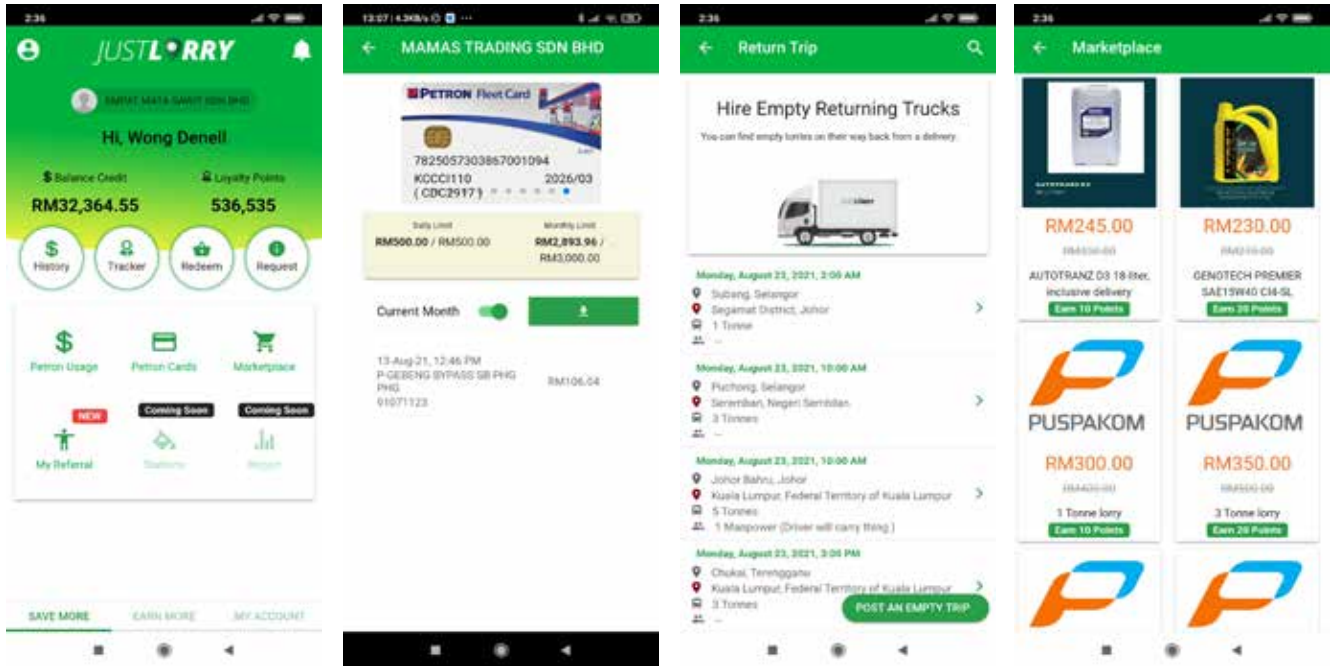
2:36

JUSTLORRY

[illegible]

Hi, Wong Denell

$ Balance Credit
RM32,364.55

Loyalty Points
536,535

History
Tracker
Redeem
Request

Petron Usage
Petron Cards
Marketplace

NEW
My Referral

Coming Soon
Stations

Coming Soon
Report

SAVE MORE
EARN MORE
MY ACCOUNT

13:07 | 4.3KB/s

MAMAS TRADING SDN BHD

PETRON Fleet Card
7825057303867001094
KCCCI110
2026/03
( CDC2917 )

Daily Limit
RM500.00 / RM500.00

Monthly Limit
RM2,893.96 / RM3,000.00

Current Month

13-Aug-21, 12:46 PM
P-GEBENG BYPASS SB PHG PHG
01071123
RM106.04

2:36

Return Trip

Hire Empty Returning Trucks
You can find empty lorries on their way back from a delivery.

Monday, August 23, 2021, 3:00 AM
Subang, Selangor
Segamat District, Johor
1 Tonne
--

Monday, August 23, 2021, 10:00 AM
Puchong, Selangor
Seremban, Negeri Sembilan
3 Tonnes
--

Monday, August 23, 2021, 10:00 AM
Johor Bahru, Johor
Kuala Lumpur, Federal Territory of Kuala Lumpur
5 Tonnes
1 Manpower (Driver will carry thing )

Monday, August 23, 2021, 3:00 PM
Chukai, Terengganu
Kuala Lumpur, Federal Territory of Kuala Lumpur
3 Tonnes
--

POST AN EMPTY TRIP

2:36

Marketplace

RM245.00
RM330.00
AUTOTRANZ D3 18-liter, inclusive delivery
Earn 10 Points

RM230.00
RM270.00
GENOTECH PREMIER SAE15W40 CI4-SL
Earn 20 Points

PUSPAKOM
RM300.00
RM400.00
1 Tonne lorry
Earn 10 Points

PUSPAKOM
RM350.00
RM500.00
3 Tonne lorry
Earn 20 Points